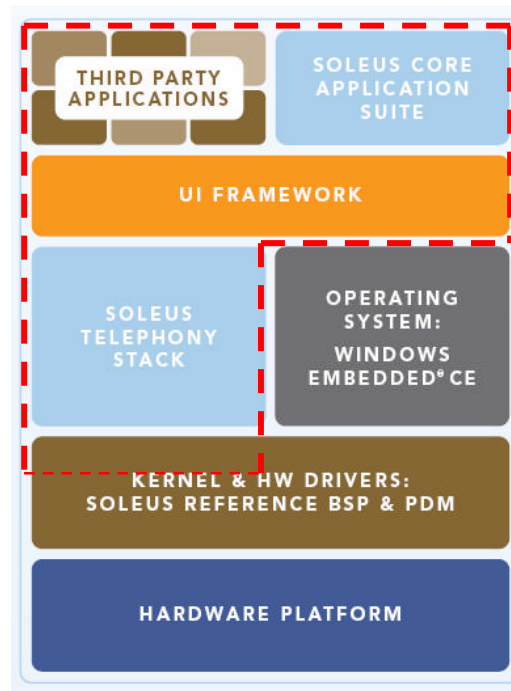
THIRD PARTY APPLICATIONS

SOLEUS CORE APPLICATION SUITE

UI FRAMEWORK

SOLEUS TELEPHONY STACK

OPERATING SYSTEM: WINDOWS EMBEDDED® CE

KERNEL & HW DRIVERS: SOLEUS REFERENCE BSP & PDM

HARDWARE PLATFORM